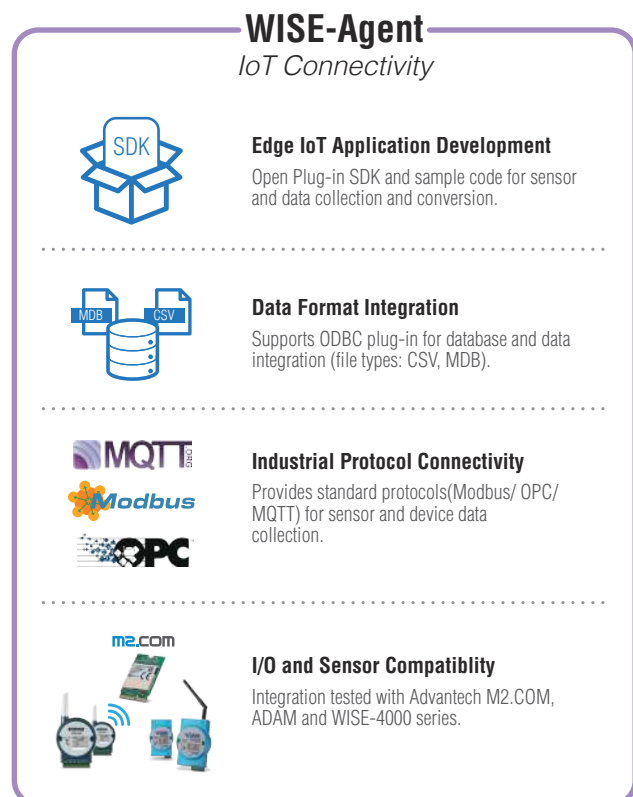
WISE-Agent
IoT Connectivity

SDK

Edge IoT Application Development
Open Plug-in SDK and sample code for sensor and data collection and conversion.

MDB CSV

Data Format Integration
Supports ODBC plug-in for database and data integration (file types: CSV, MDB).

MQTT ORG
Modbus
OPC

Industrial Protocol Connectivity
Provides standard protocols(Modbus/ OPC/ MQTT) for sensor and device data collection.

m2.com

I/O and Sensor Compatiblity
Integration tested with Advantech M2.COM, ADAM and WISE-4000 series.